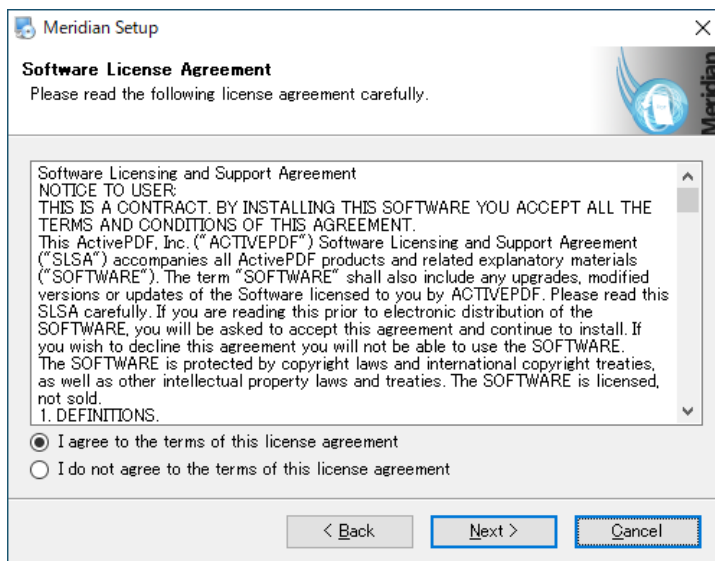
Meridian Setup

Software License Agreement
Please read the following license agreement carefully.

Meridian

Software Licensing and Support Agreement
NOTICE TO USER:
THIS IS A CONTRACT. BY INSTALLING THIS SOFTWARE YOU ACCEPT ALL THE TERMS AND CONDITIONS OF THIS AGREEMENT.
This ActivePDF, Inc. ("ACTIVEPDF") Software Licensing and Support Agreement ("SLSA") accompanies all ActivePDF products and related explanatory materials ("SOFTWARE"). The term "SOFTWARE" shall also include any upgrades, modified versions or updates of the Software licensed to you by ACTIVEPDF. Please read this SLSA carefully. If you are reading this prior to electronic distribution of the SOFTWARE, you will be asked to accept this agreement and continue to install. If you wish to decline this agreement you will not be able to use the SOFTWARE.
The SOFTWARE is protected by copyright laws and international copyright treaties, as well as other intellectual property laws and treaties. The SOFTWARE is licensed, not sold.
1. DEFINITIONS.

I agree to the terms of this license agreement
I do not agree to the terms of this license agreement

< Back
Next >
Cancel